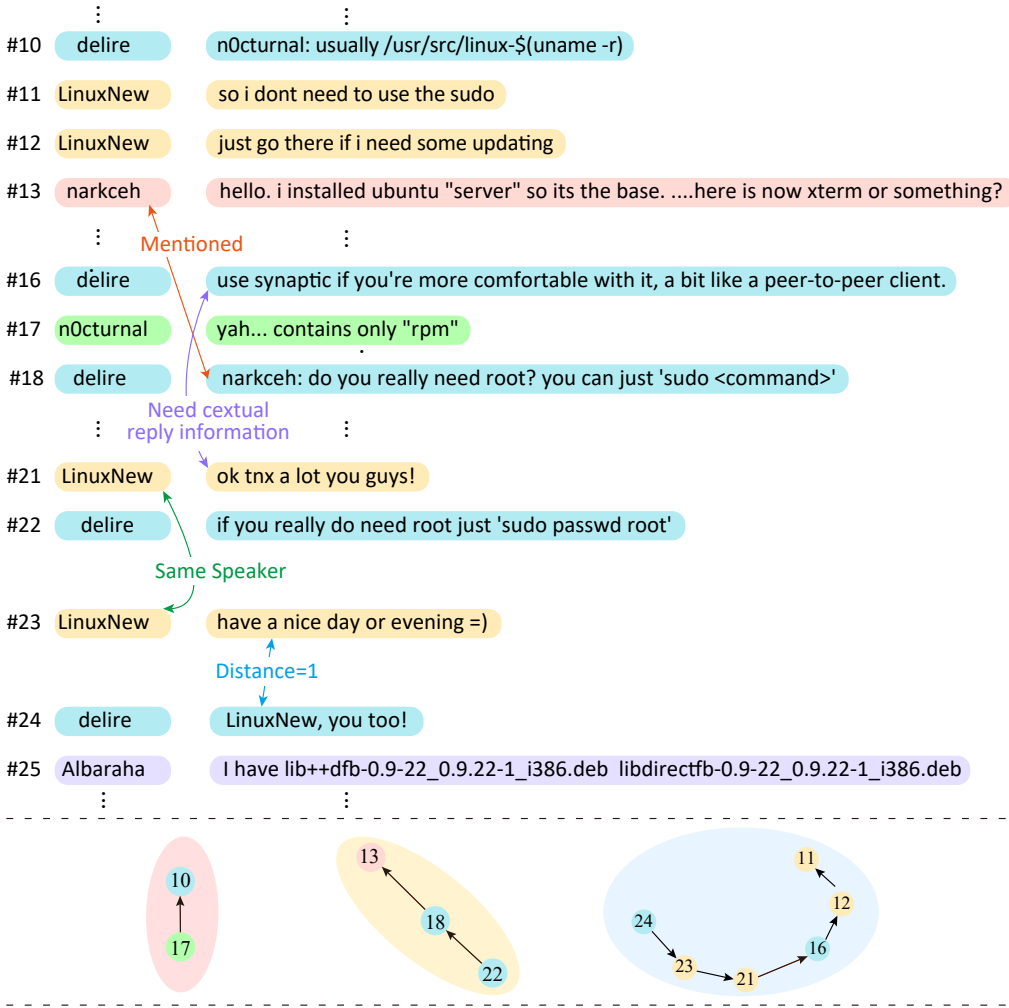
⋮ ⋮

#10 delire n0cturnal: usually /usr/src/linux-$(uname -r)

#11 LinuxNew so i dont need to use the sudo

#12 LinuxNew just go there if i need some updating

#13 narkceh hello. i installed ubuntu "server" so its the base. ....here is now xterm or something?

⋮ Mentioned ⋮

#16 delire use synaptic if you're more comfortable with it, a bit like a peer-to-peer client.

#17 n0cturnal yah... contains only "rpm"

#18 delire narkceh: do you really need root? you can just 'sudo <command>'

Need cextual reply information

⋮ ⋮

#21 LinuxNew ok tnx a lot you guys!

#22 delire if you really do need root just 'sudo passwd root'

Same Speaker

#23 LinuxNew have a nice day or evening =)

Distance=1

#24 delire LinuxNew, you too!

#25 Albaraha I have lib++dfb-0.9-22_0.9.22-1_i386.deb libdirectfb-0.9-22_0.9.22-1_i386.deb

⋮ ⋮

10
17

13
18
22

11
12
24
16
23
21